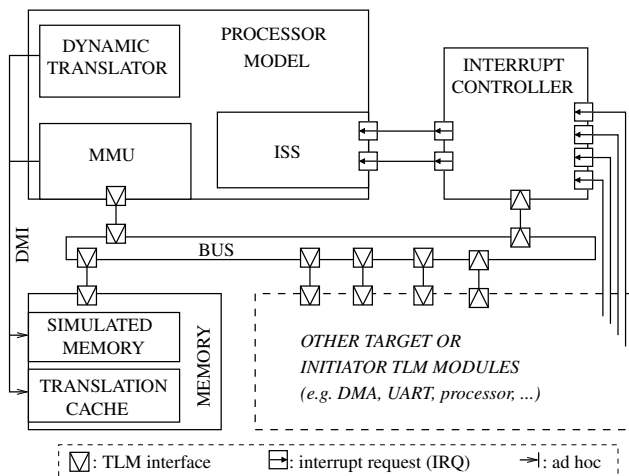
DYNAMIC TRANSLATOR

PROCESSOR MODEL

INTERRUPT CONTROLLER

MMU

ISS

DMI

BUS

SIMULATED MEMORY

TRANSLATION CACHE

MEMORY

OTHER TARGET OR INITIATOR TLM MODULES (e.g. DMA, UART, processor, ...)

: TLM interface : interrupt request (IRQ) : ad hoc